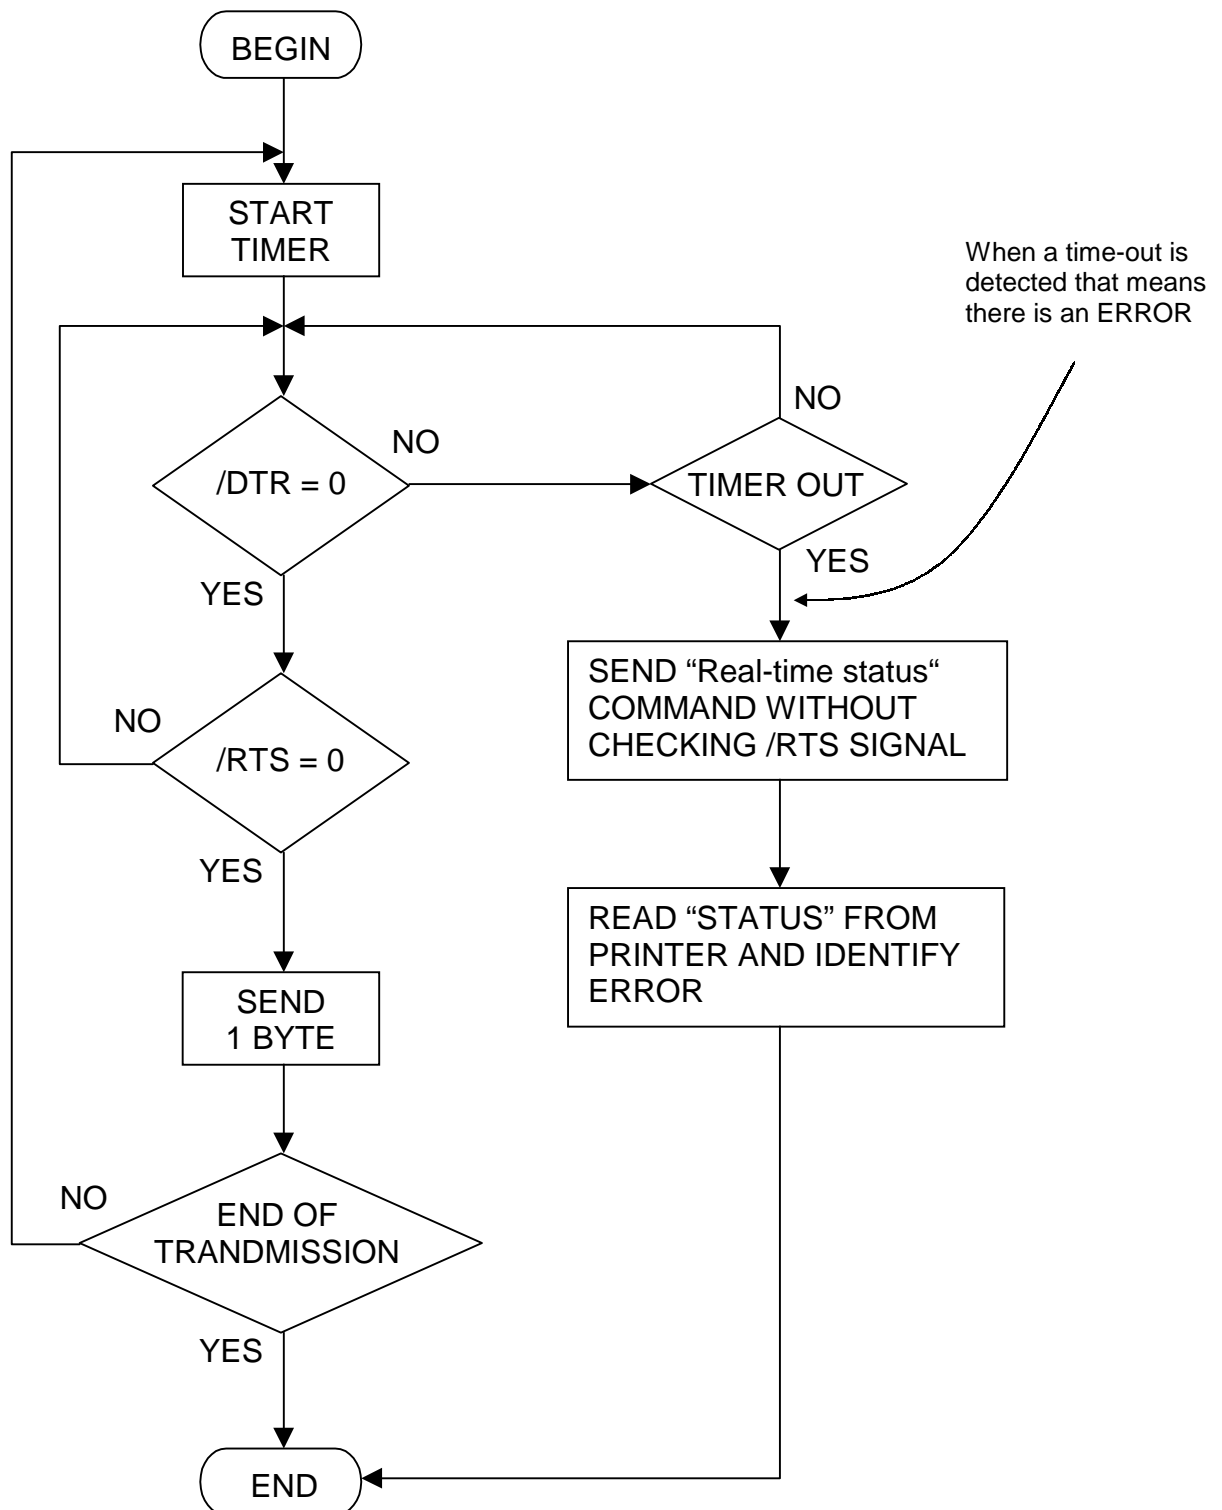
BEGIN

START TIMER

When a time-out is detected that means there is an ERROR

NO

NO

/DTR = 0

TIMER OUT

YES

YES

SEND "Real-time status" COMMAND WITHOUT CHECKING /RTS SIGNAL

NO

/RTS = 0

YES

READ "STATUS" FROM PRINTER AND IDENTIFY ERROR

SEND 1 BYTE

NO

END OF TRANDMISSION

YES

END